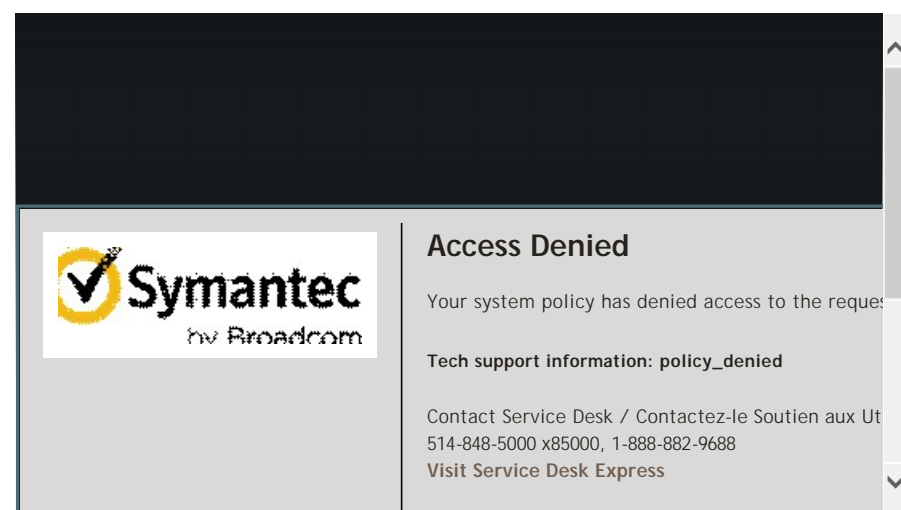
Symantec
by Broadcom

Access Denied

Your system policy has denied access to the reques

Tech support information: policy_denied

Contact Service Desk / Contactez-le Soutien aux Ut
514-848-5000 x85000, 1-888-882-9688
Visit Service Desk Express